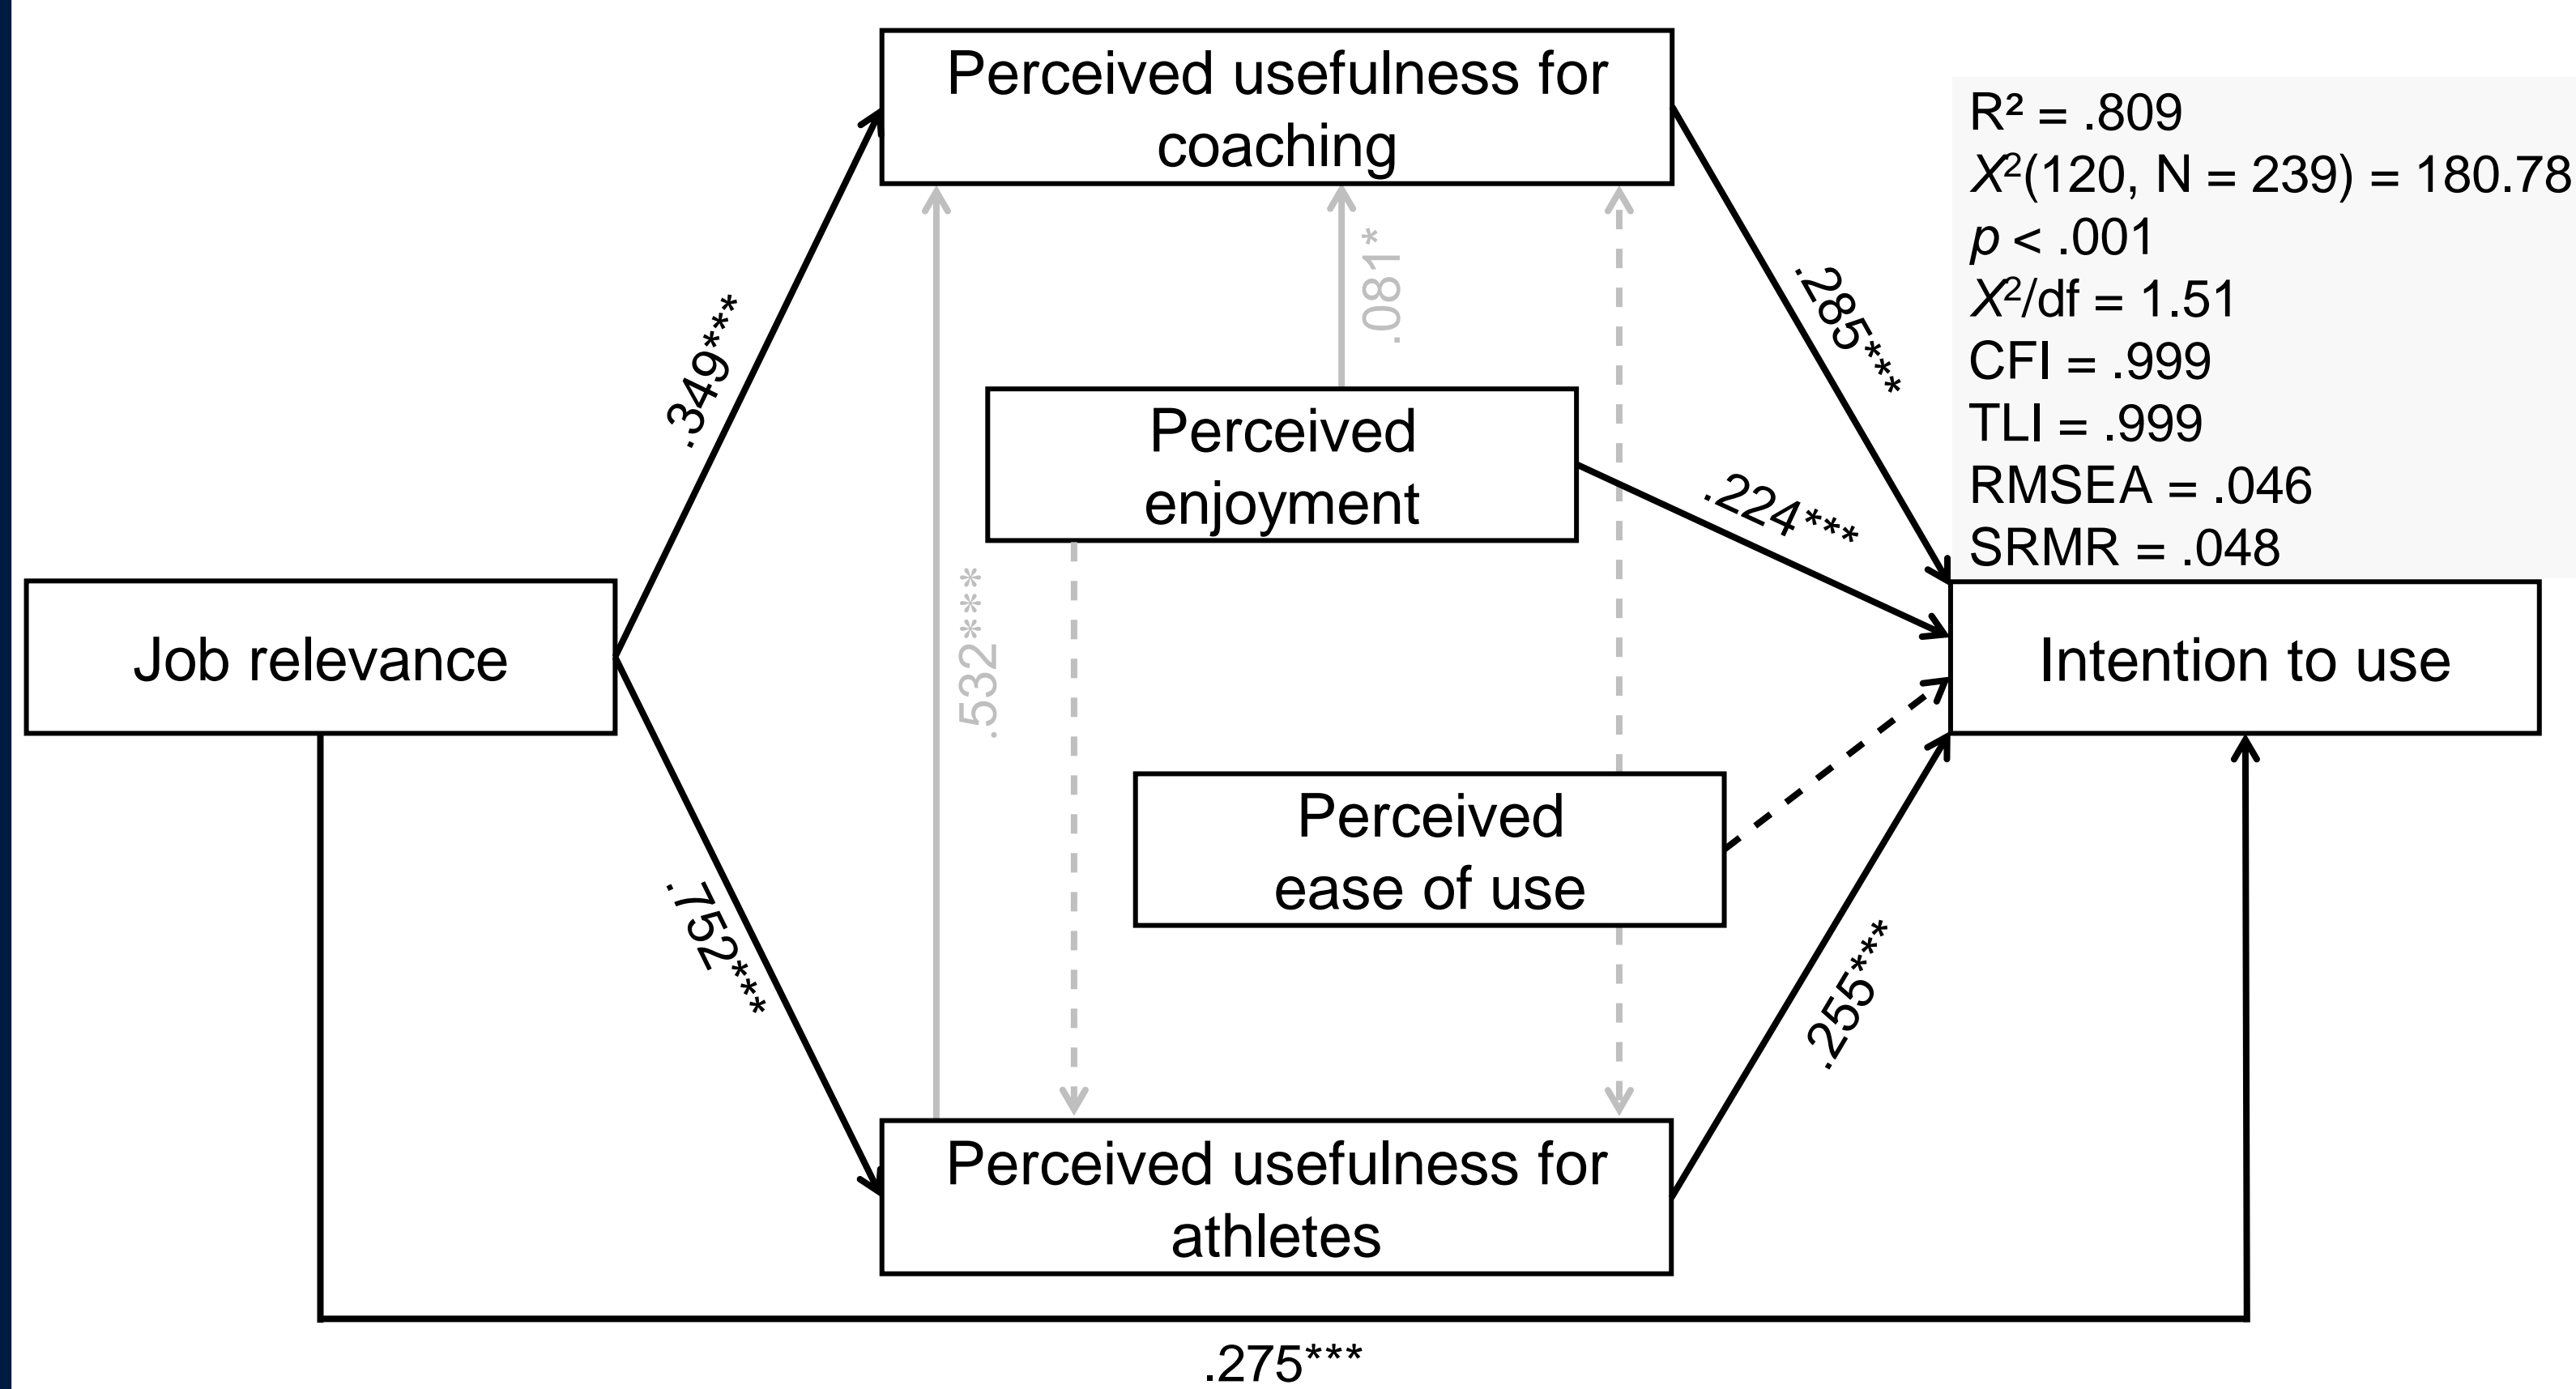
Perceived usefulness for coaching

R² = .809
$X^2$(120, N = 239) = 180.78
$p$ < .001
$X^2$/df = 1.51
CFI = .999
TLI = .999
RMSEA = .046
SRMR = .048

.349***

.081*

.285***

Perceived enjoyment

.224***

Job relevance

.532***

Intention to use

Perceived ease of use

.752***

.255***

Perceived usefulness for athletes

.275***